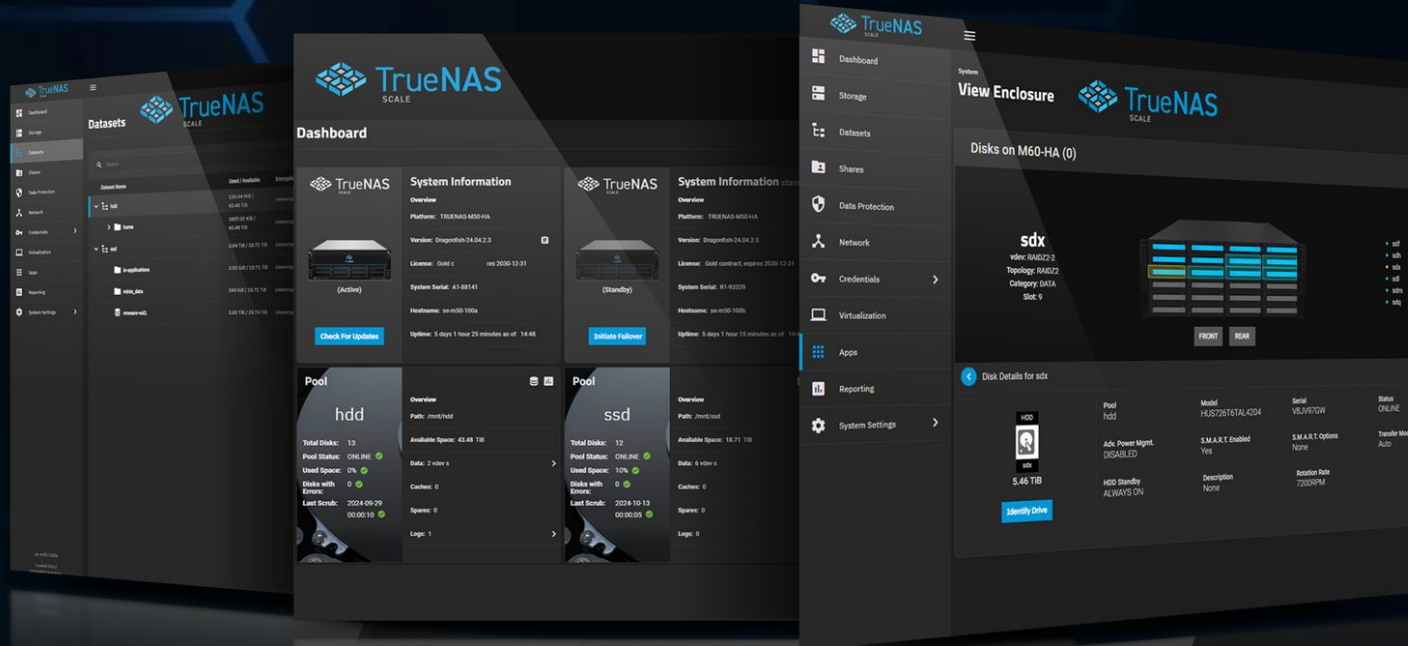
TrueNAS
Dashboard
Storage
Datasets
Shares
Data Protection
Network
Credentials
Virtualization
Apps
Reporting
System Settings

Datasets
TrueNAS SCALE
Search
Dataset Name
Used / Available
hdd
home
ssd
ix-applications
vmis_data
vmware-vol1

TrueNAS SCALE
Dashboard

TrueNAS
(Active)
Check For Updates
System Information
Overview
Platform: TRUENAS-M50-HA
Version: Dragonfish-24.04.2.3
License: Gold c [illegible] res 2030-12-31
System Serial: A1-88141
Hostname: se-m50-100a
Uptime: 5 days 1 hour 25 minutes as of 14:48

TrueNAS
(Standby)
Initiate Failover
System Information
Overview
Platform: TRUENAS-M50-HA
Version: Dragonfish-24.04.2.3
License: Gold contract, expires 2030-12-31
System Serial: A1-93329
Hostname: se-m50-100b
Uptime: 5 days 1 hour 15 minutes as of 14:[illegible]

Pool
hdd
Total Disks: 13
Pool Status: ONLINE
Used Space: 0%
Disks with Errors: 0
Last Scrub: 2024-09-29 00:00:10
Overview
Path: /mnt/hdd
Available Space: 43.48 TiB
Data: 2 vdev s
Caches: 0
Spares: 0
Logs: 1

Pool
ssd
Total Disks: 12
Pool Status: ONLINE
Used Space: 10%
Disks with Errors: 0
Last Scrub: 2024-10-13 00:00:05
Overview
Path: /mnt/ssd
Available Space: 18.71 TiB
Data: 6 vdev s
Caches: 0
Spares: 0
Logs: 0

TrueNAS SCALE
Dashboard
Storage
Datasets
Shares
Data Protection
Network
Credentials
Virtualization
Apps
Reporting
System Settings

System
View Enclosure
TrueNAS SCALE
Disks on M60-HA (0)
sdx
vdev: RAIDZ2-2
Topology: RAIDZ2
Category: DATA
Slot: 9
sdf
sdh
sdx
sdl
sdm
sdq
FRONT
REAR
Disk Details for sdx
HDD
sdx
5.46 TiB
Identify Drive
Pool
hdd
Model
HUS726T6TAL4204
Serial
V8JV97GW
Status
ONLINE
Adv. Power Mgmt.
DISABLED
S.M.A.R.T. Enabled
Yes
S.M.A.R.T. Options
None
Transfer Mo
Auto
HDD Standby
ALWAYS ON
Description
None
Rotation Rate
7200RPM